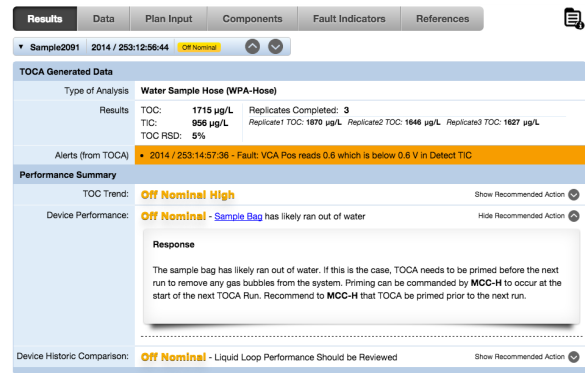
Results | Data | Plan Input | Components | Fault Indicators | References

▼ Sample2091 2014 / 253:12:56:44 Off Nominal

TOCA Generated Data

| Type of Analysis | Water Sample Hose (WPA-Hose) |
|---|---|
| Results | TOC: 1715 µg/L TIC: 956 µg/L TOC RSD: 5% Replicates Completed: 3 Replicate1 TOC: 1870 µg/L Replicate2 TOC: 1646 µg/L Replicate3 TOC: 1627 µg/L |
| Alerts (from TOCA) | • 2014 / 253:14:57:36 - Fault: VCA Pos reads 0.6 which is below 0.6 V in Detect TIC |

Performance Summary

TOC Trend: Off Nominal High Show Recommended Action

Device Performance: Off Nominal - Sample Bag has likely ran out of water Hide Recommended Action

Response

The sample bag has likely ran out of water. If this is the case, TOCA needs to be primed before the next run to remove any gas bubbles from the system. Priming can be commanded by MCC-H to occur at the start of the next TOCA Run. Recommend to MCC-H that TOCA be primed prior to the next run.

Device Historic Comparison: Off Nominal - Liquid Loop Performance Should be Reviewed Show Recommended Action